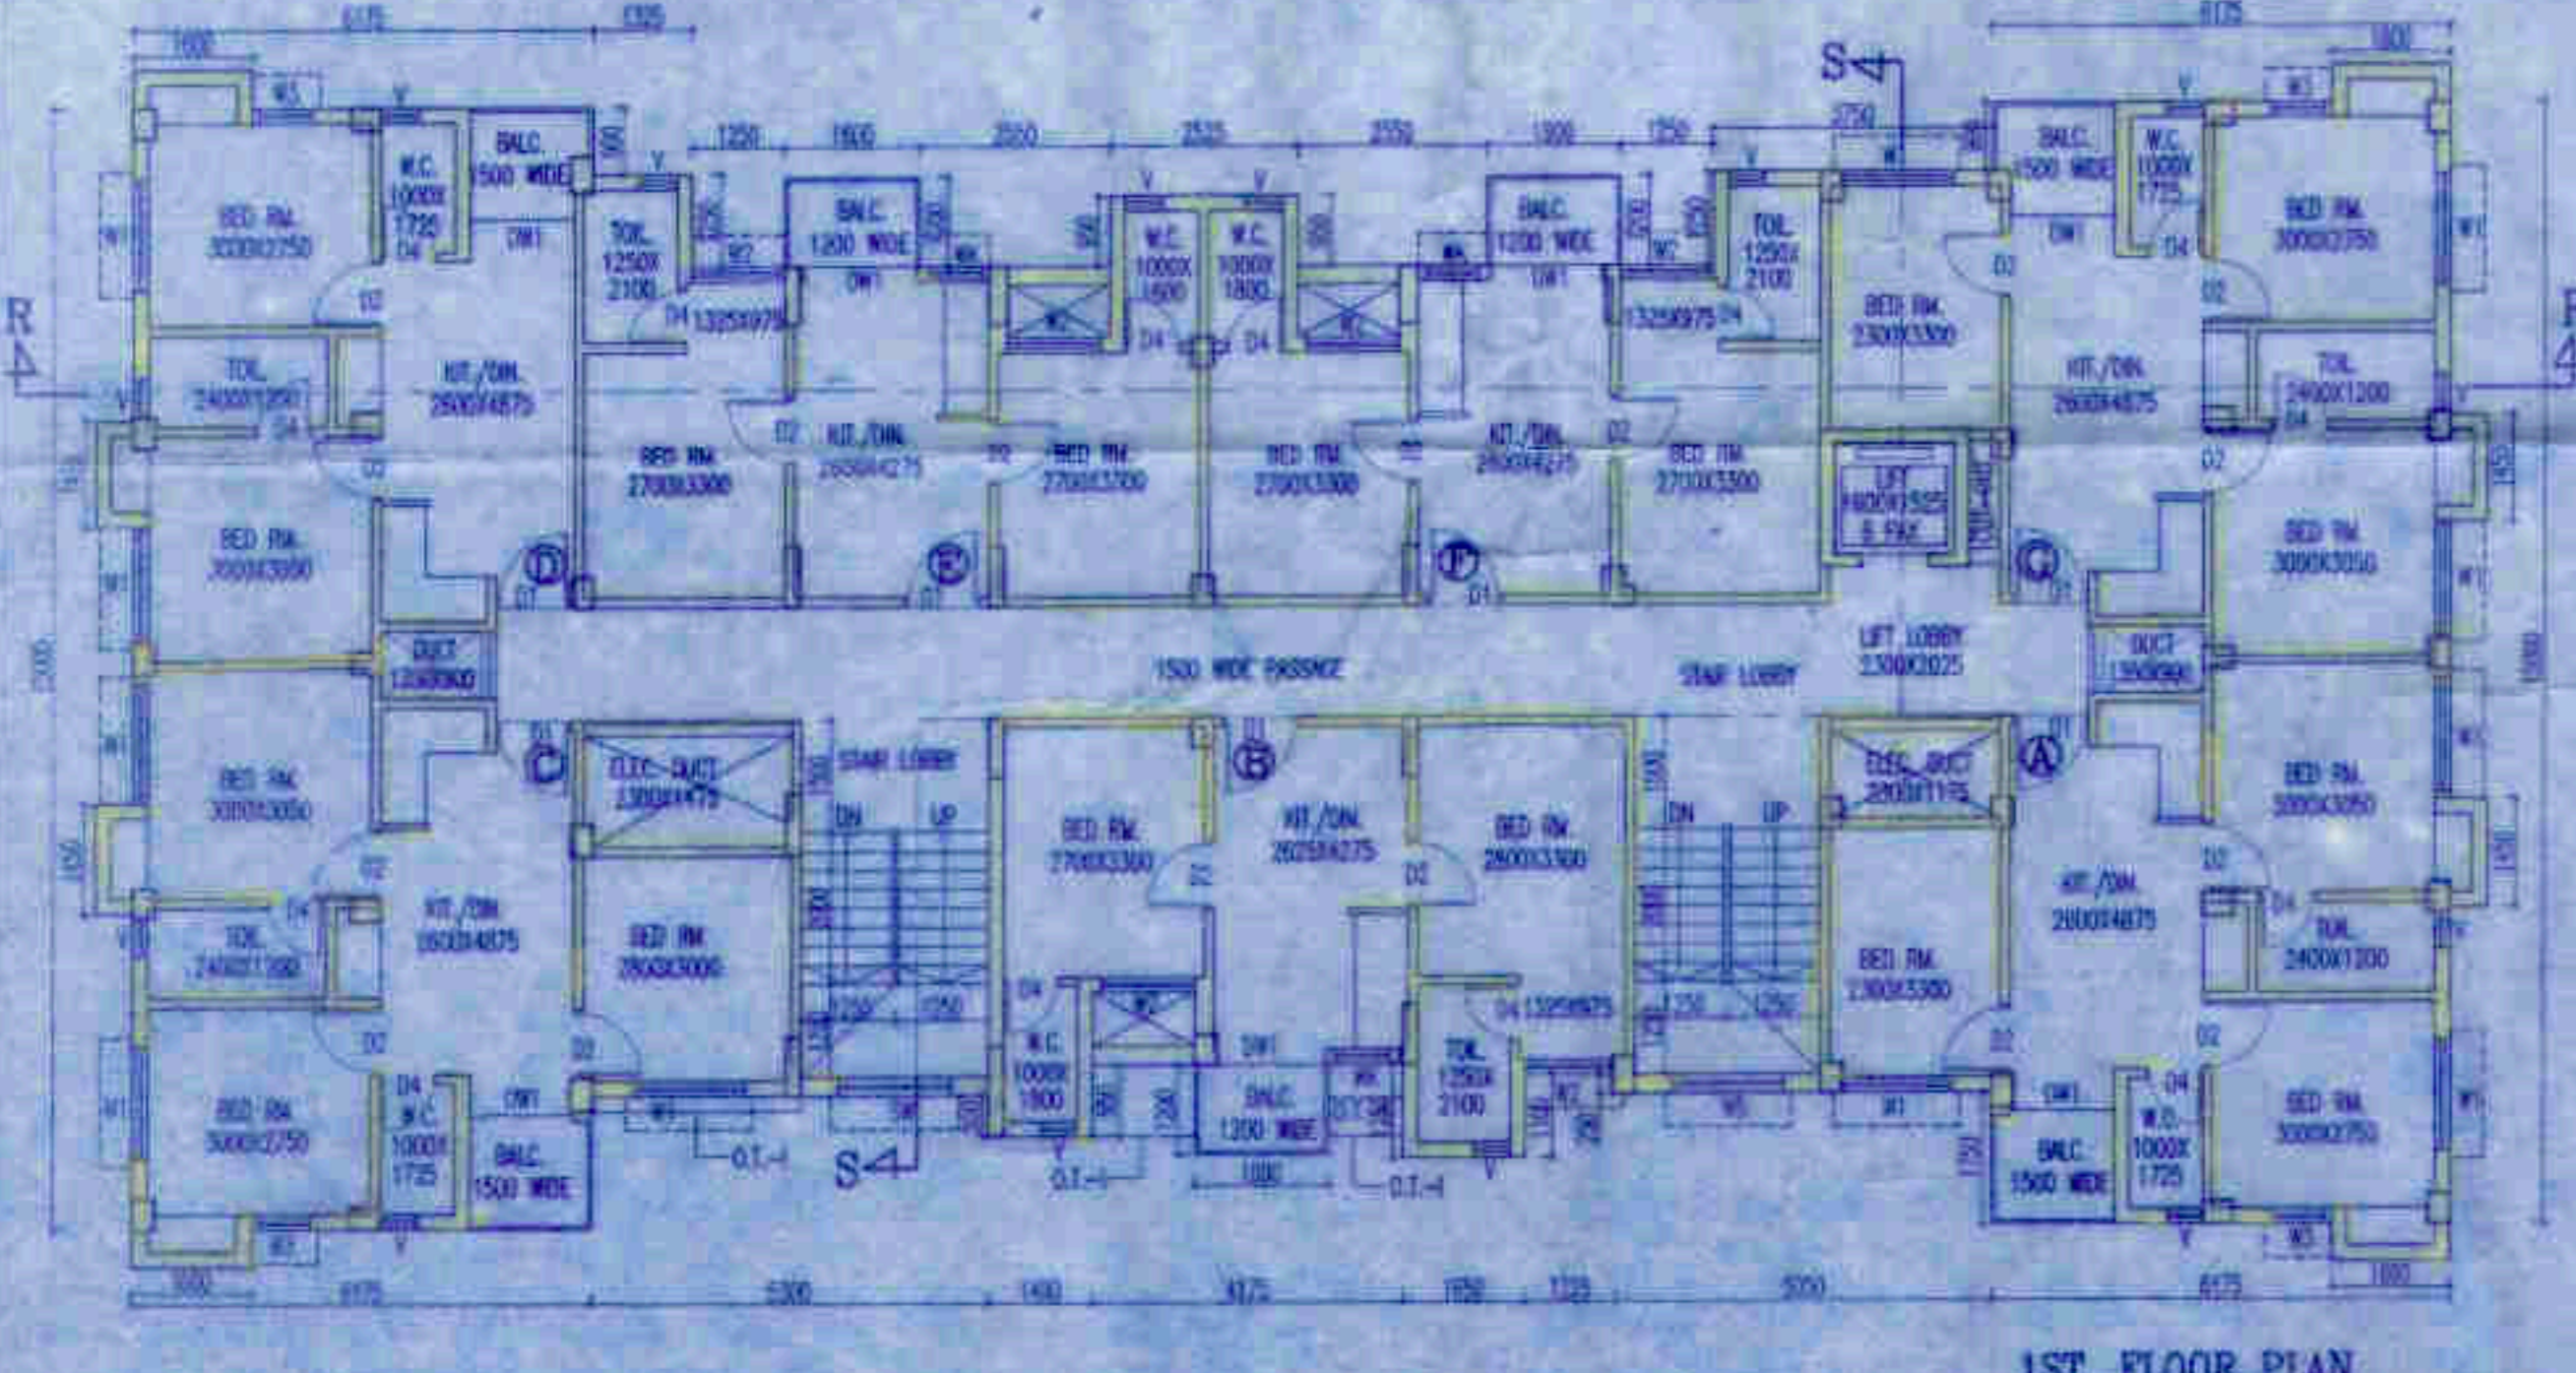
6175
1325
1800
W5
V
BALC.
1500 WIDE
W.C.
1000X
1725
D4
BED RM.
3000X2750
W1
DW1
D2
TOIL.
1250X
2100
D4
1325X975
W2
BALC.
1200 WIDE
DW1
1250
1800
2550
2525
2550
1800
1250
W.C.
1000X
1800
W.C.
1000X
1800
D4
D4
V
V
R
4
TOIL.
2400X1200
D4
KIT./DIN.
2800X4875
D2
BED RM.
2700X3300
D2
KIT./DIN.
2625X4275
D2
BED RM.
2700X3300
BED RM.
2700X3300
D2
KIT./DIN.
2625X4275
D2
BED RM.
2700X3300
BED RM.
3000X3050
D
D1
E
D1
F
D1
LIFT
1800X1525
8 PAX
G
D1
S
4
2750
BALC.
1500 WIDE
W.C.
1000X
1725
D4
BED RM.
3000X2750
W1
DW1
D2
D2
TOIL.
1250X
2100
1325X975
D4
BED RM.
2300X3300
KIT./DIN.
2800X4875
TOIL.
2400X1200
D4
D2
BED RM.
3000X3050
W1
DUCT
1200X900
1500 WIDE PASSAGE
STAIR LOBBY
LIFT LOBBY
2300X2025
DUCT
1150X900
D1
C
ELEC. DUCT
1300X475
STAIR LOBBY
DN
UP
B
D1
ELEC. DUCT
1300X1175
D1
A
BED RM.
3000X3050
BED RM.
3000X3050
D2
KIT./DIN.
2800X4875
BED RM.
2800X3000
BED RM.
2700X3300
D2
KIT./DIN.
2625X4275
D2
BED RM.
2800X3300
DN
UP
D2
KIT./DIN.
2800X4875
TOIL.
2400X1200
D4
TOIL.
2400X1200
D4
BED RM.
2300X3300
1250
1250
1250
1250
D4
W.C.
1000X
1800
DW1
D4 1325X975
TOIL.
1250X
2100
D2
D2
D2
BED RM.
3000X2750
D4
W.C.
1000X
1725
DW1
BALC.
1500 WIDE
BALC.
1200 WIDE
BALC.
1500 WIDE
W.C.
1000X
1725
D4
DW1
BED RM.
3000X2750
W1
W5
W1
W5
W1
O.T.-I
O.T.-I
O.T.-I
S
4
1800
6175
5300
1800
4175
1800
1325
5300
6175
1800
1ST FLOOR PLAN